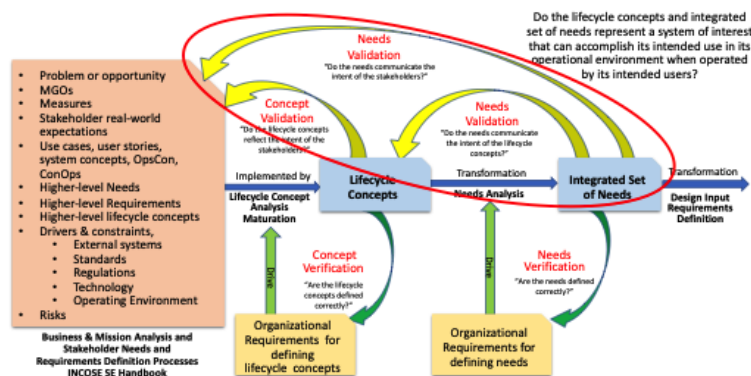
Do the lifecycle concepts and integrated set of needs represent a system of interest that can accomplish its intended use in its operational environment when operated by its intended users?

Needs Validation
"Do the needs communicate the intent of the stakeholders?"

Concept Validation
"Do the lifecycle concepts reflect the intent of the stakeholders?"

Needs Validation
"Do the needs communicate the intent of the lifecycle concepts?"

- Problem or opportunity
- MGOs
- Measures
- Stakeholder real-world expectations
- Use cases, user stories, system concepts, OpsCon, ConOps
- Higher-level Needs
- Higher-level Requirements
- Higher-level lifecycle concepts
- Drivers & constraints,
  - External systems
  - Standards
  - Regulations
  - Technology
  - Operating Environment
- Risks

Business & Mission Analysis and Stakeholder Needs and Requirements Definition Processes INCOSE SE Handbook

Implemented by
Lifecycle Concept Analysis Maturation

Lifecycle Concepts

Transformation
Needs Analysis

Integrated Set of Needs

Transformation
Design Input Requirements Definition

Drive

Concept Verification
"Are the lifecycle concepts defined correctly?"

Drive

Needs Verification
"Are the needs defined correctly?"

Organizational Requirements for defining lifecycle concepts

Organizational Requirements for defining needs